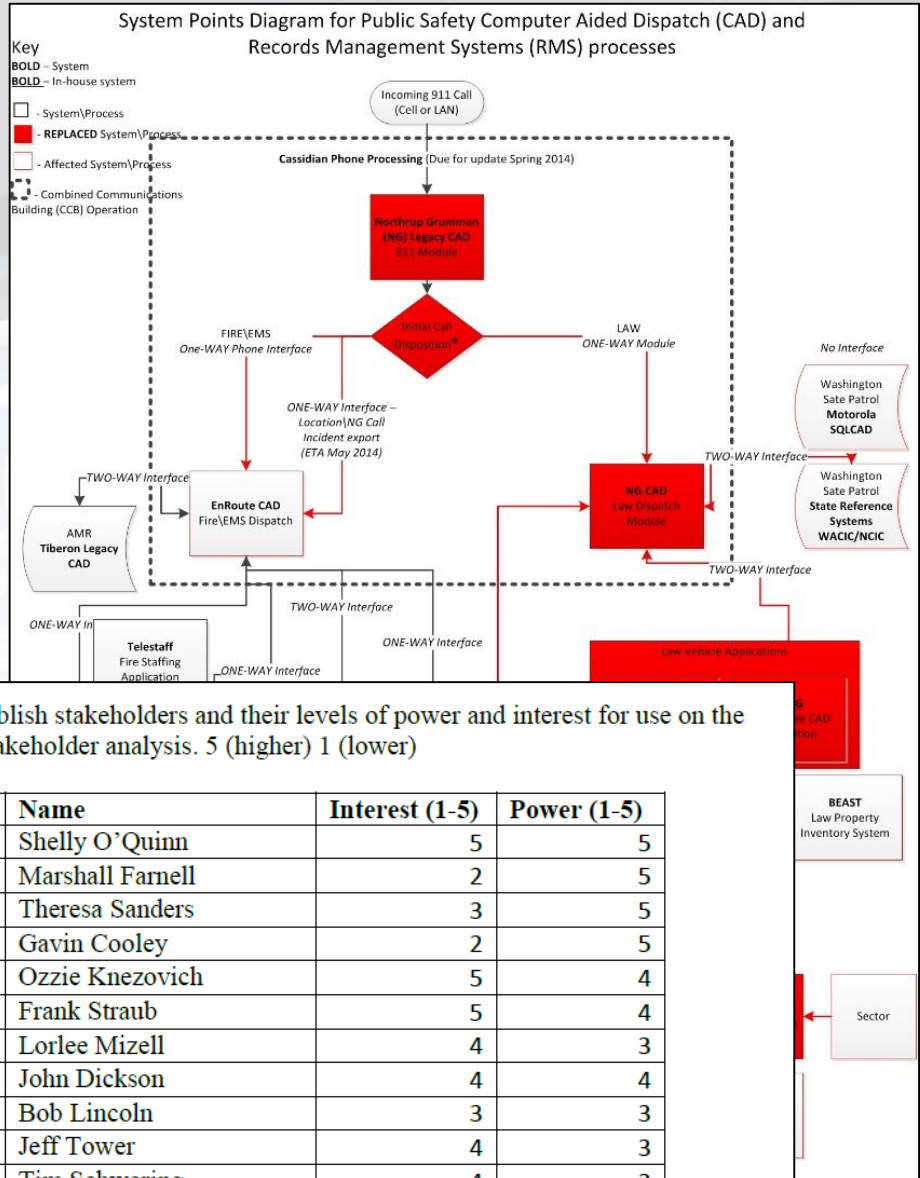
System Points Diagram for Public Safety Computer Aided Dispatch (CAD) and Records Management Systems (RMS) processes

Key
BOLD – System
BOLD – In-house system
- System\Process
- REPLACED System\Process
- Affected System\Process
- Combined Communications Building (CCB) Operation

Incoming 911 Call (Cell or LAN)

Cassidian Phone Processing (Due for update Spring 2014)

Northrup Grumman (NG) Legacy CAD 911 Module

Initial Call Disposition*

FIRE\EMS
ONE-WAY Phone Interface

LAW
ONE-WAY Module

No Interface

Washington Sate Patrol
Motorola SQLCAD

ONE-WAY Interface – Location\NG Call Incident export (ETA May 2014)

TWO-WAY Interface

Washington Sate Patrol
State Reference Systems WACIC/NCIC

TWO-WAY Interface

EnRoute CAD
Fire\EMS Dispatch

NG CAD
Law Dispatch Module

AMR
Tiberon Legacy CAD

TWO-WAY Interface

TWO-WAY Interface

ONE-WAY Interface

ONE-WAY In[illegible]

Telestaff
Fire Staffing Application

ONE-WAY Interface

Law Vehicle Applications

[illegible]G
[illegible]e CAD
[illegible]tion

BEAST
Law Property Inventory System

Sector

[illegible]blish stakeholders and their levels of power and interest for use on the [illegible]keholder analysis. 5 (higher) 1 (lower)

| Name | Interest (1-5) | Power (1-5) |
|---|---|---|
| Shelly O'Quinn | 5 | 5 |
| Marshall Farnell | 2 | 5 |
| Theresa Sanders | 3 | 5 |
| Gavin Cooley | 2 | 5 |
| Ozzie Knezovich | 5 | 4 |
| Frank Straub | 5 | 4 |
| Lorlee Mizell | 4 | 3 |
| John Dickson | 4 | 4 |
| Bob Lincoln | 3 | 3 |
| Jeff Tower | 4 | 3 |
| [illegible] | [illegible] | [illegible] |